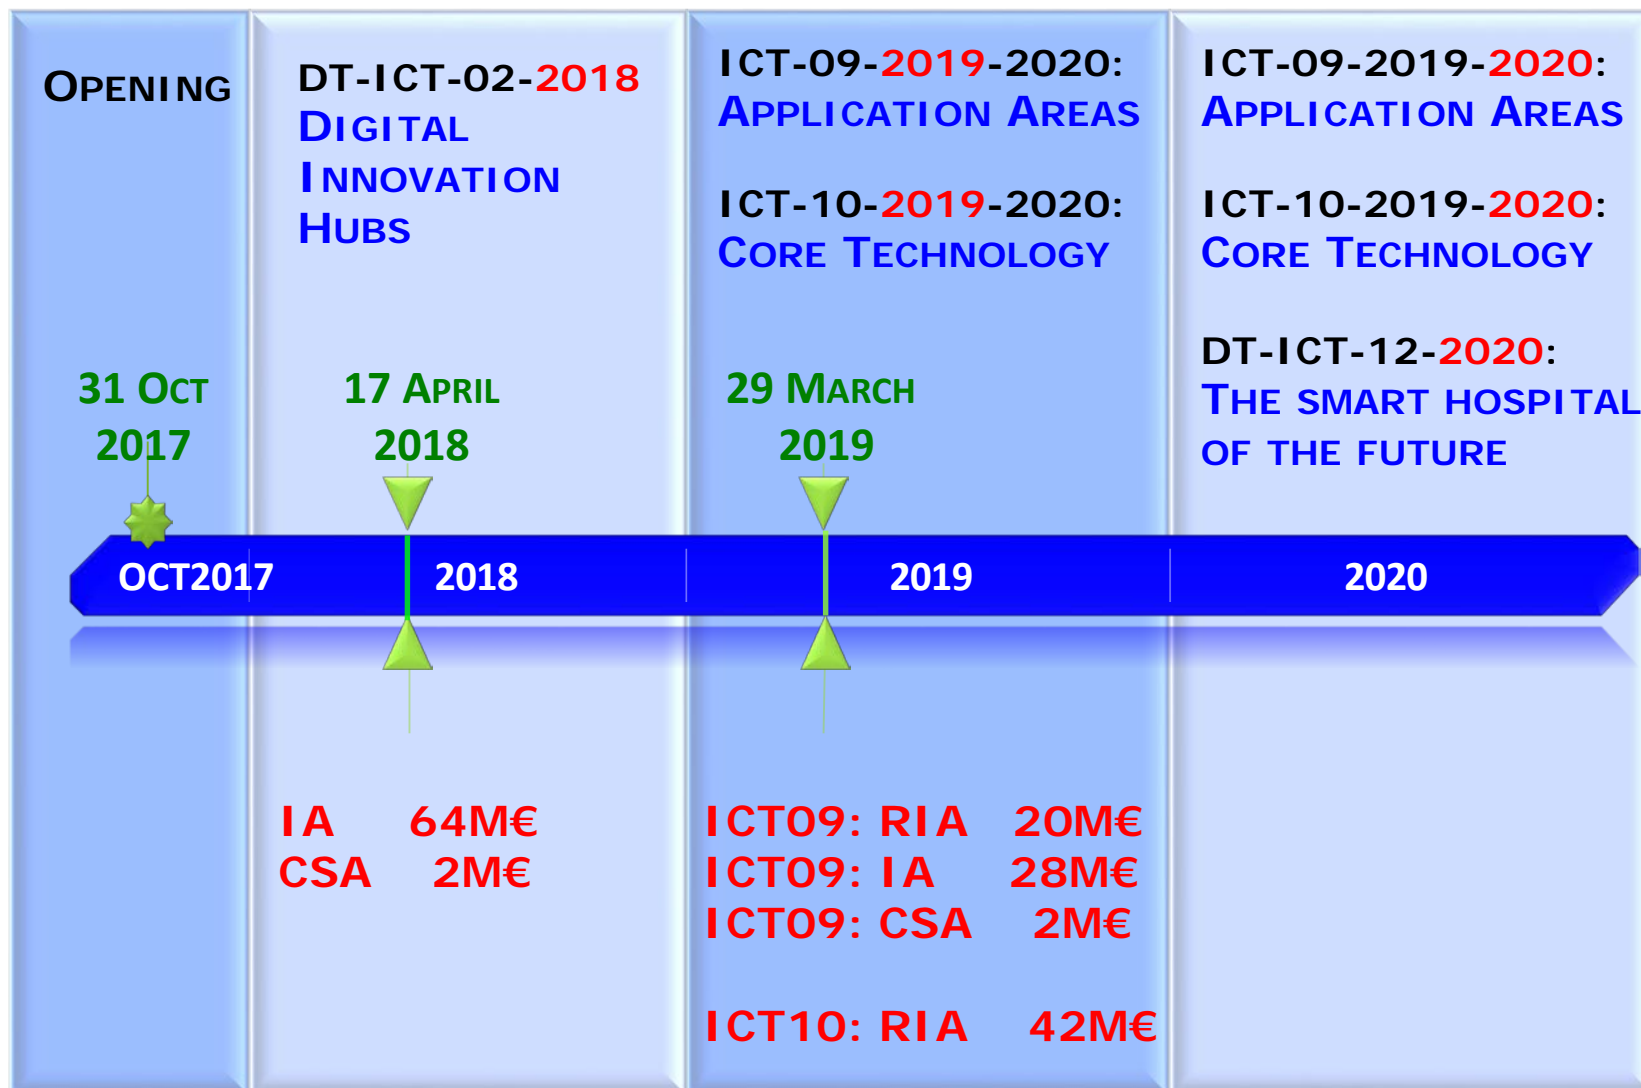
OPENING

DT-ICT-02-2018
DIGITAL INNOVATION HUBS

ICT-09-2019-2020:
APPLICATION AREAS

ICT-10-2019-2020:
CORE TECHNOLOGY

ICT-09-2019-2020:
APPLICATION AREAS

ICT-10-2019-2020:
CORE TECHNOLOGY

DT-ICT-12-2020:
THE SMART HOSPITAL OF THE FUTURE

31 OCT 2017

17 APRIL 2018

29 MARCH 2019

OCT2017 2018 2019 2020

IA 64M€
CSA 2M€

ICT09: RIA 20M€
ICT09: IA 28M€
ICT09: CSA 2M€

ICT10: RIA 42M€